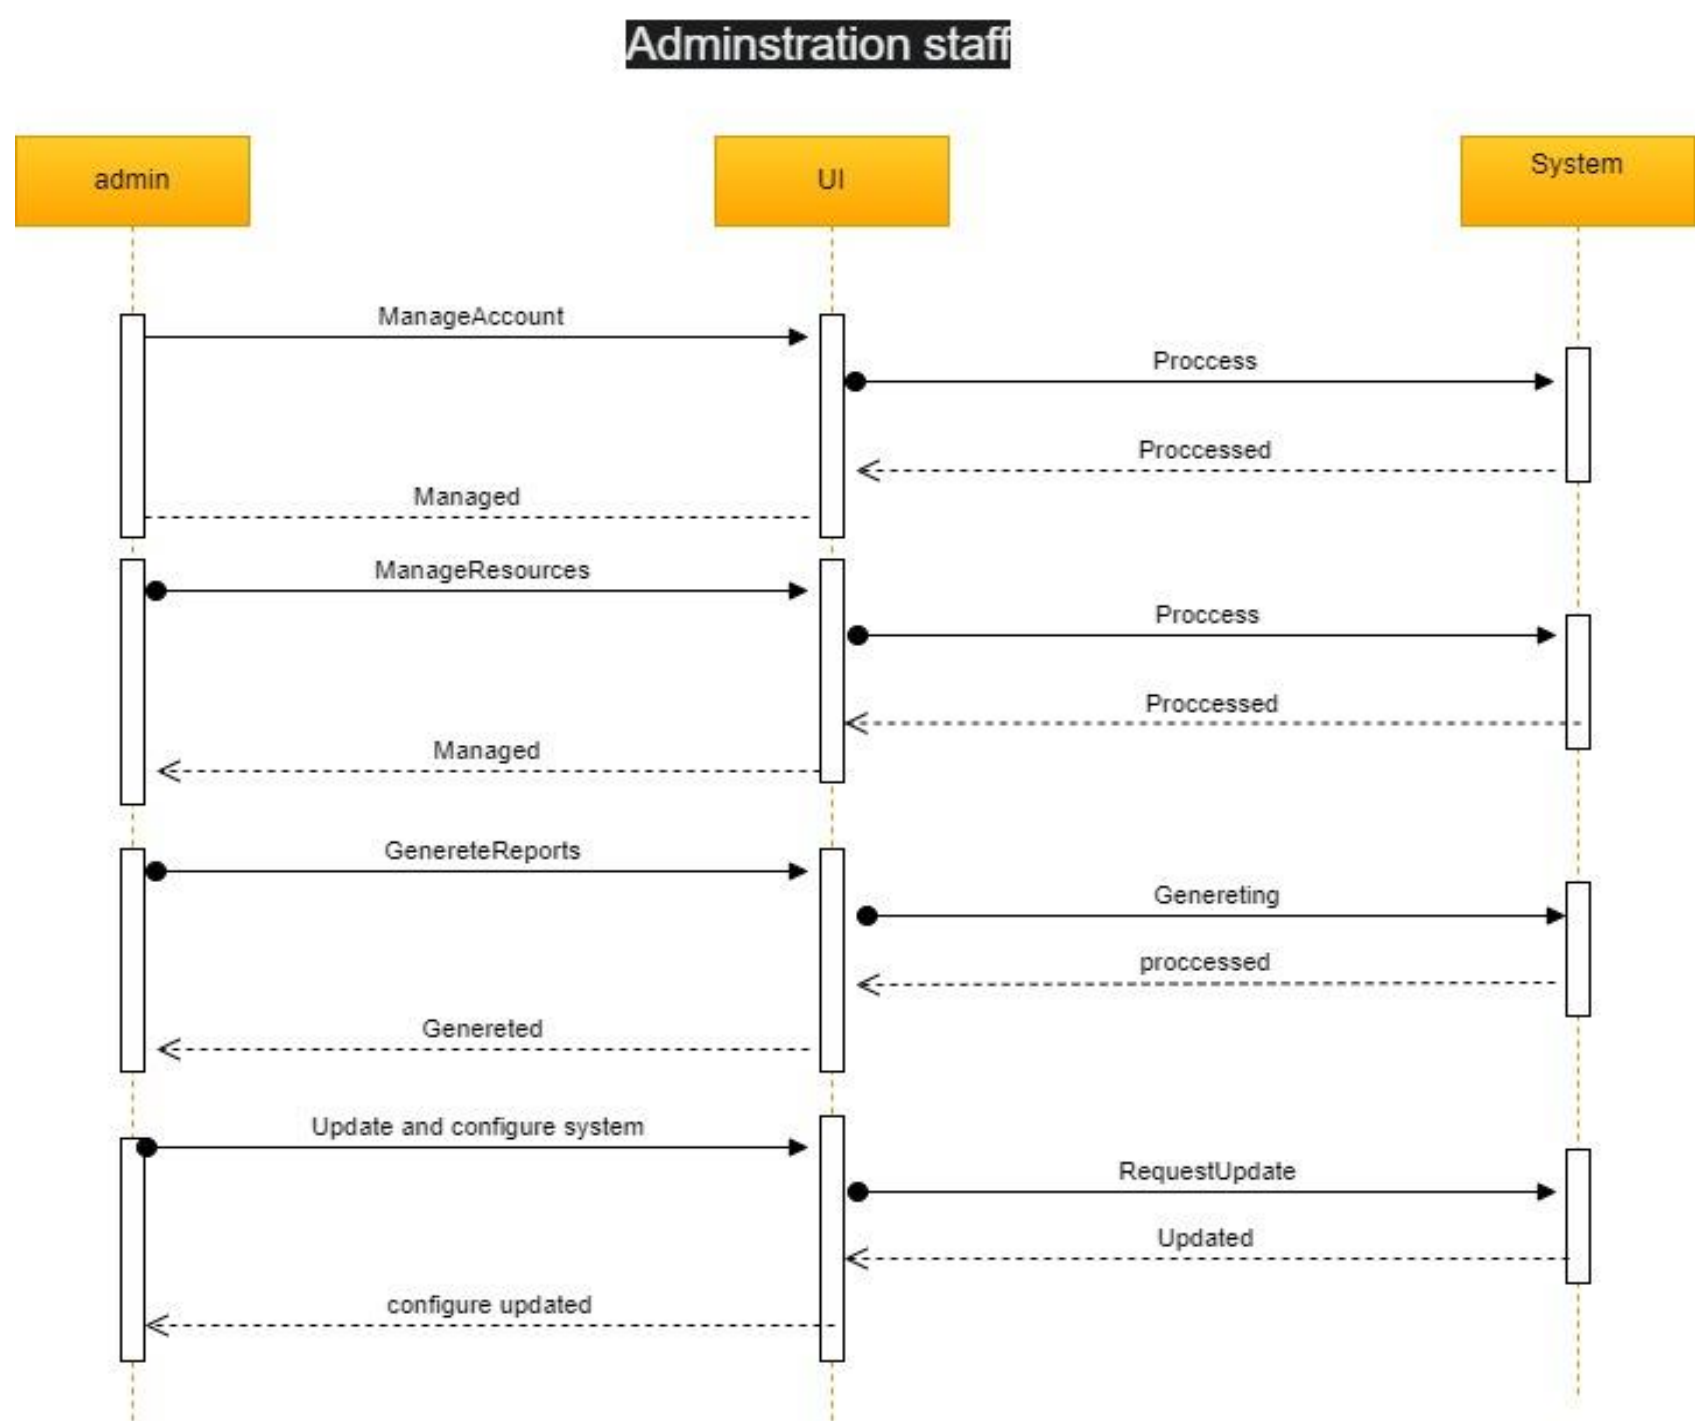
Adminstration staff

admin

UI

System

ManageAccount

Proccess

Proccessed

Managed

ManageResources

Proccess

Proccessed

Managed

GenereteReports

Genereting

proccessed

Genereted

Update and configure system

RequestUpdate

Updated

configure updated